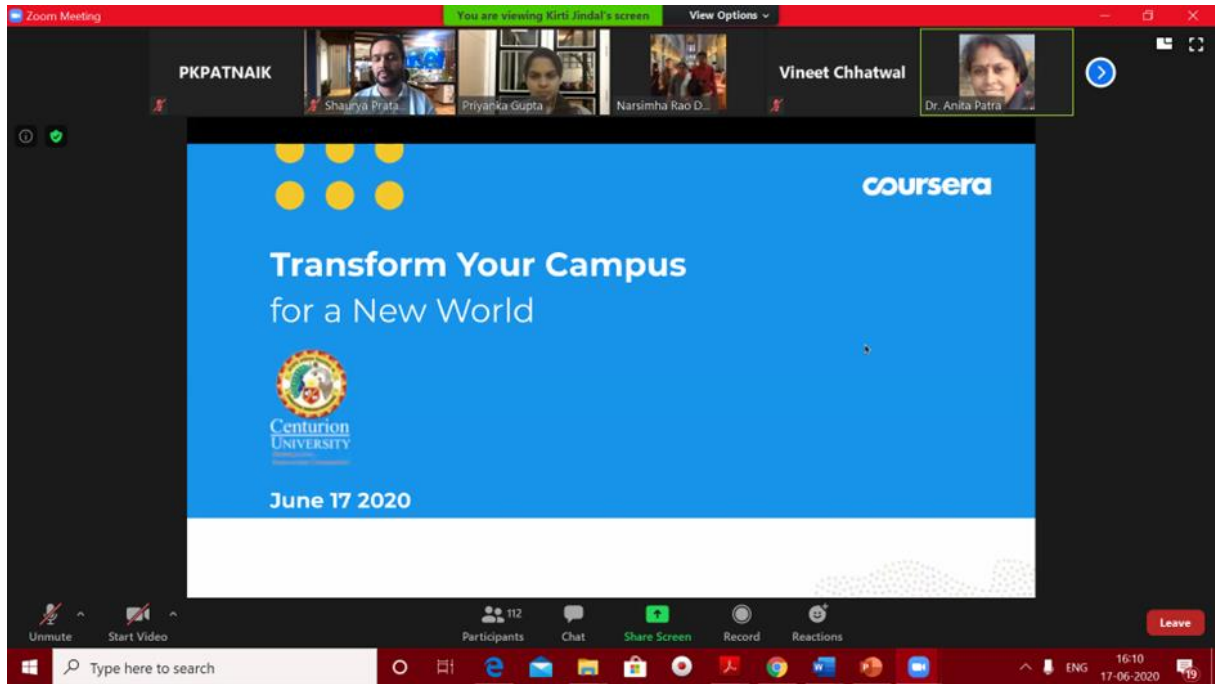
Zoom Meeting
You are viewing Kirti Jindal's screen
View Options

PKPATNAIK
Shaurya Prata...
Priyanka Gupta
Narsimha Rao D...
Vineet Chhatwal
Dr. Anita Patra

coursera

Transform Your Campus
for a New World

Centurion
UNIVERSITY
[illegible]

June 17 2020

Unmute
Start Video
112
Participants
Chat
Share Screen
Record
Reactions
Leave

Type here to search
ENG
16:10
17-06-2020
19